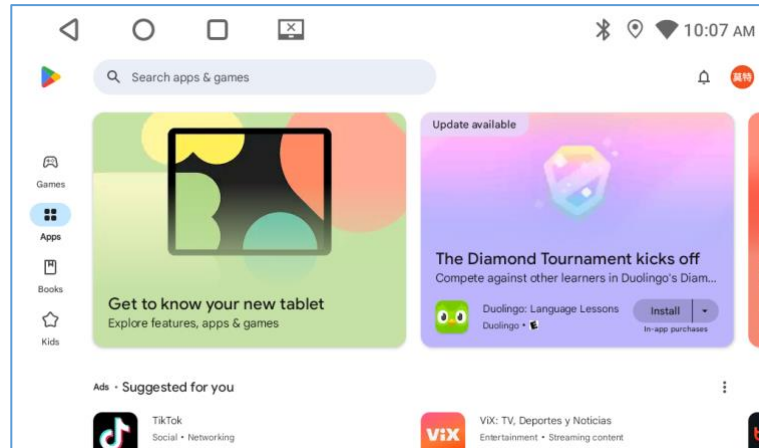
10:07 AM

Search apps & games

Games

Apps

Books

Kids

Get to know your new tablet
Explore features, apps & games

Update available

The Diamond Tournament kicks off
Compete against other learners in Duolingo's Diam...

Duolingo: Language Lessons
Duolingo •

Install
In-app purchases

Ads • Suggested for you

TikTok
Social • Networking

ViX: TV, Deportes y Noticias
Entertainment • Streaming content